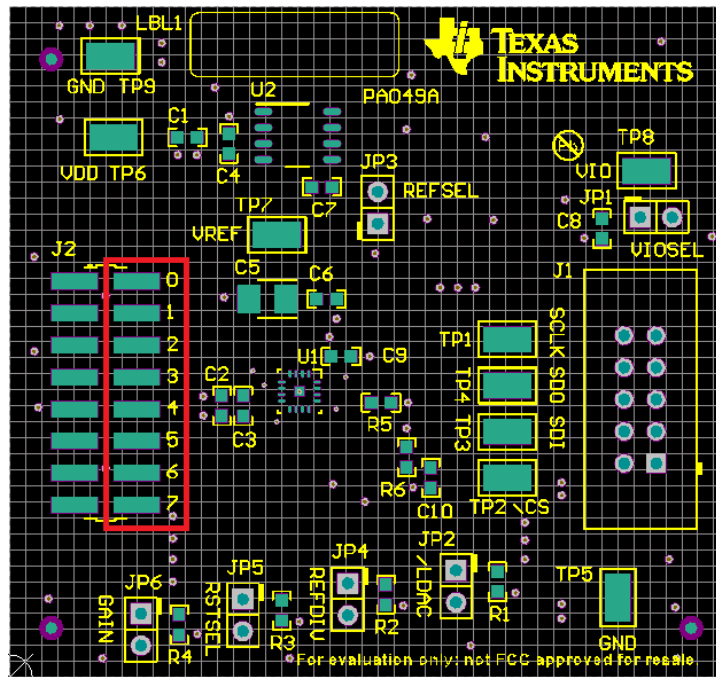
LBL1
GND TP9
TEXAS INSTRUMENTS
PA049A
U2
C1
C4
VDD TP6
JP3
REFSEL
C7
TP8
VIO
JP1
C8
VIOSEL
TP7
VREF
J2
0
1
2
3
4
5
6
7
C5
C6
J1
SCLK SDO SDI
TP1
TP4 TP3
U1
C9
C2
C3
R5
R6
C10
TP2 \CS
JP2
/LDAC
R1
JP4
REFDIV
R2
JP5
RSTSEL
R3
JP6
GAIN
R4
TP5
GND
For evaluation only; not FCC approved for resale